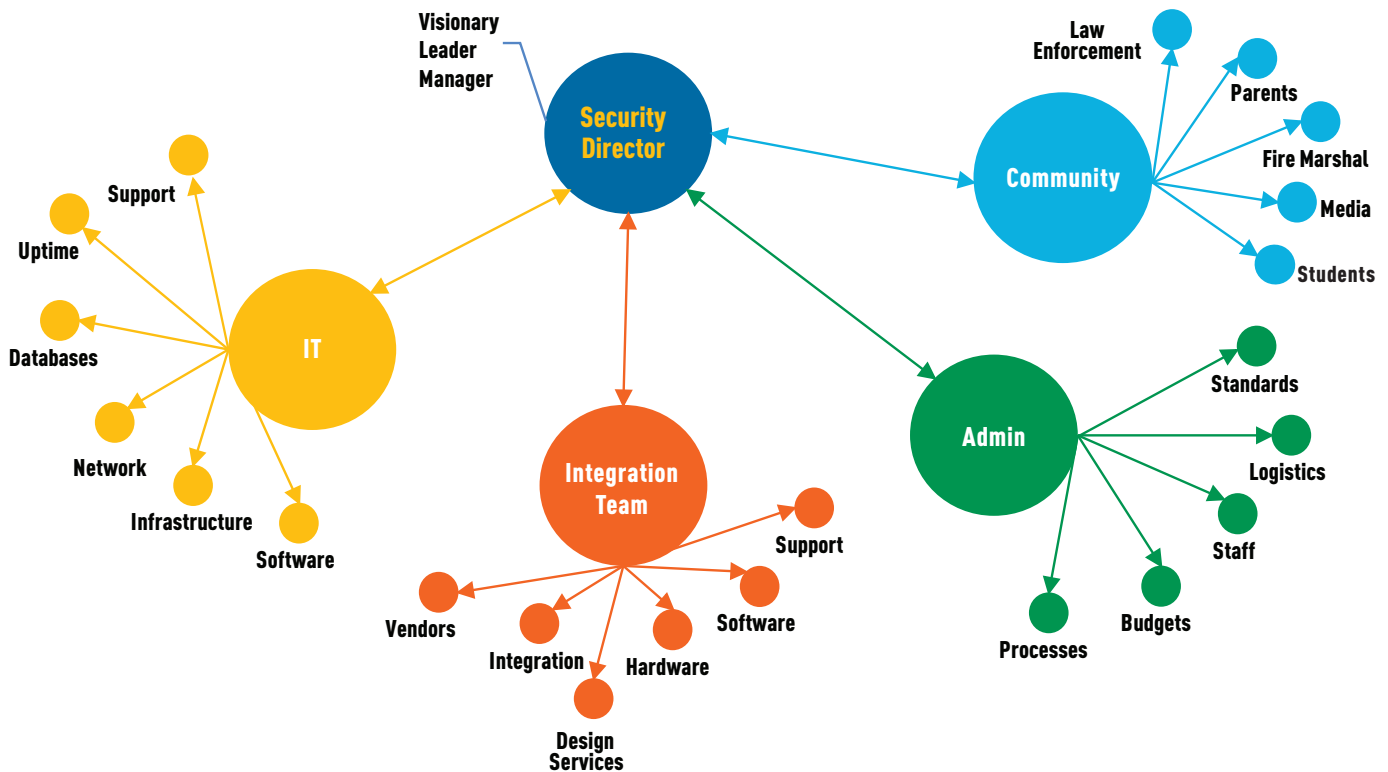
Visionary
Leader
Manager

Security Director

Law Enforcement
Parents
Community
Fire Marshal
Media
Students

Support
Uptime
Databases
IT
Network
Infrastructure
Software

Integration Team
Support
Vendors
Integration
Hardware
Software
Design Services

Admin
Standards
Logistics
Staff
Budgets
Processes